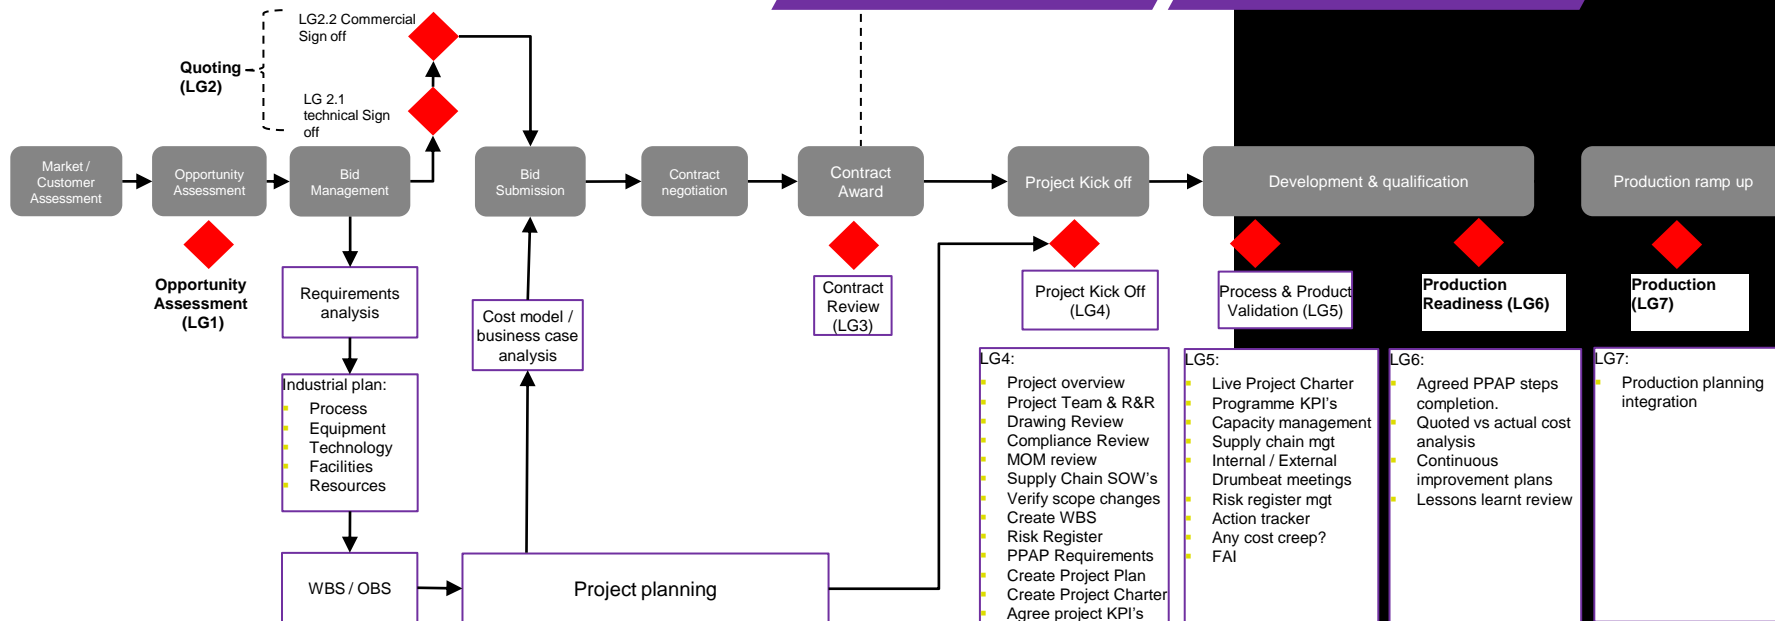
LG2.2 Commercial Sign off

Quoting (LG2)

LG 2.1 technical Sign off

Market / Customer Assessment

Opportunity Assessment

Bid Management

Bid Submission

Contract negotiation

Contract Award

Project Kick off

Development & qualification

Production ramp up

Opportunity Assessment (LG1)

Requirements analysis

Cost model / business case analysis

Contract Review (LG3)

Project Kick Off (LG4)

Process & Product Validation (LG5)

Production Readiness (LG6)

Production (LG7)

Industrial plan:
- Process
- Equipment
- Technology
- Facilities
- Resources

LG4:
- Project overview
- Project Team & R&R
- Drawing Review
- Compliance Review
- MOM review
- Supply Chain SOW's
- Verify scope changes
- Create WBS
- Risk Register
- PPAP Requirements
- Create Project Plan
- Create Project Charter
- Agree project KPI's

LG5:
- Live Project Charter
- Programme KPI's
- Capacity management
- Supply chain mgt
- Internal / External Drumbeat meetings
- Risk register mgt
- Action tracker
- Any cost creep?
- FAI

LG6:
- Agreed PPAP steps completion.
- Quoted vs actual cost analysis
- Continuous improvement plans
- Lessons learnt review

LG7:
- Production planning integration

WBS / OBS

Project planning